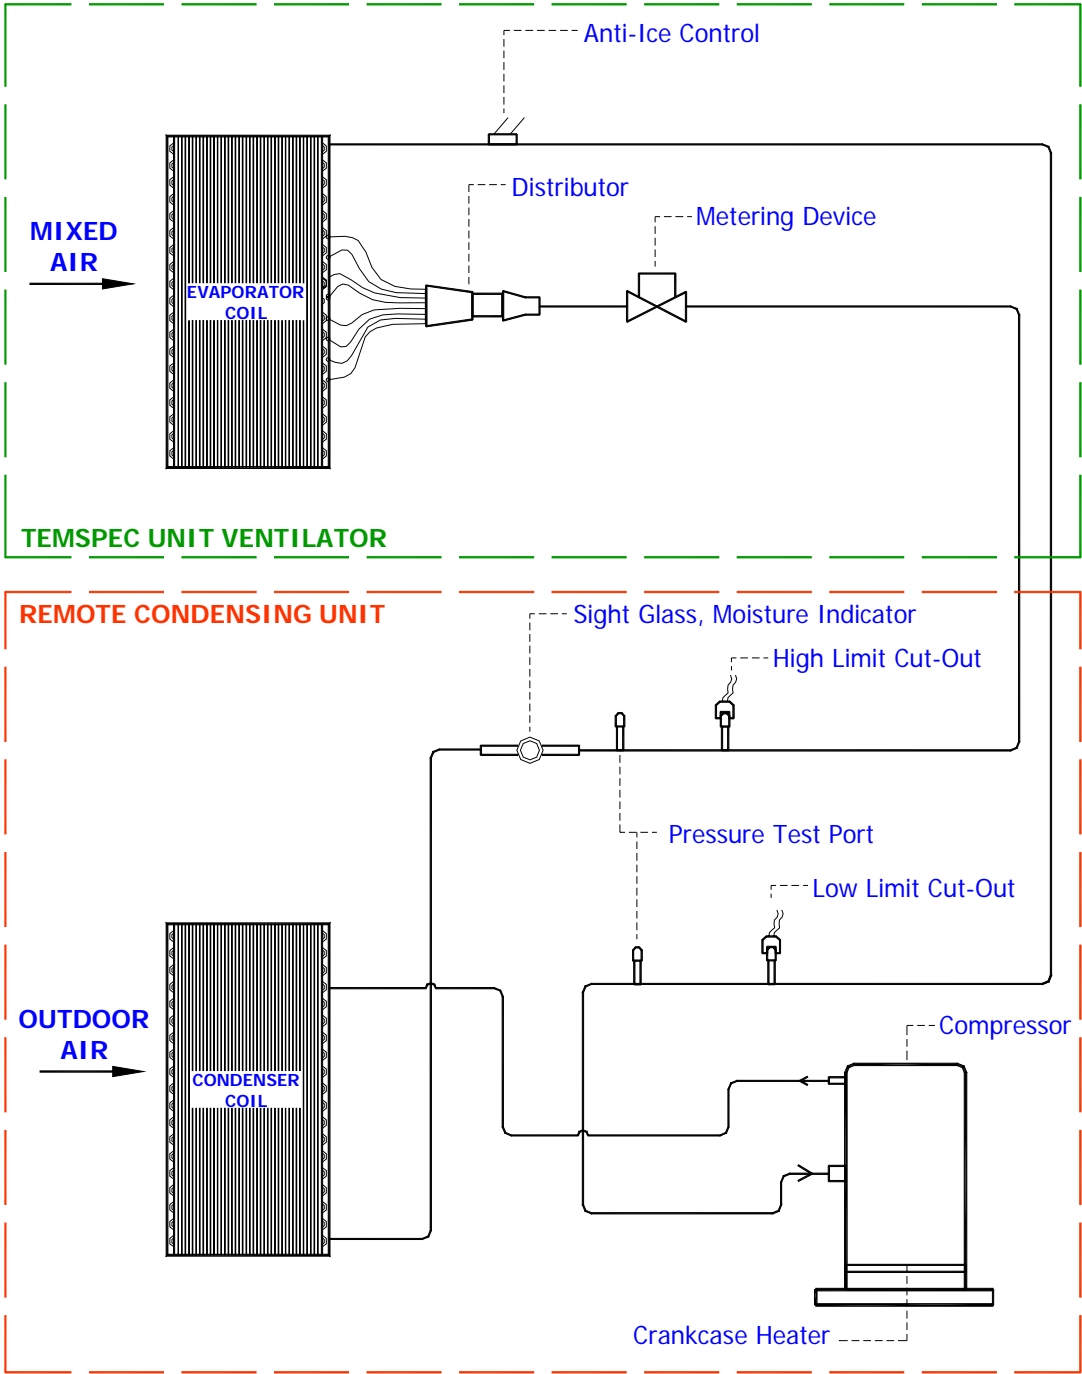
Anti-Ice Control

Distributor

Metering Device

MIXED AIR

EVAPORATOR COIL

TEMSPEC UNIT VENTILATOR

REMOTE CONDENSING UNIT

Sight Glass, Moisture Indicator

High Limit Cut-Out

Pressure Test Port

Low Limit Cut-Out

Compressor

OUTDOOR AIR

CONDENSER COIL

Crankcase Heater